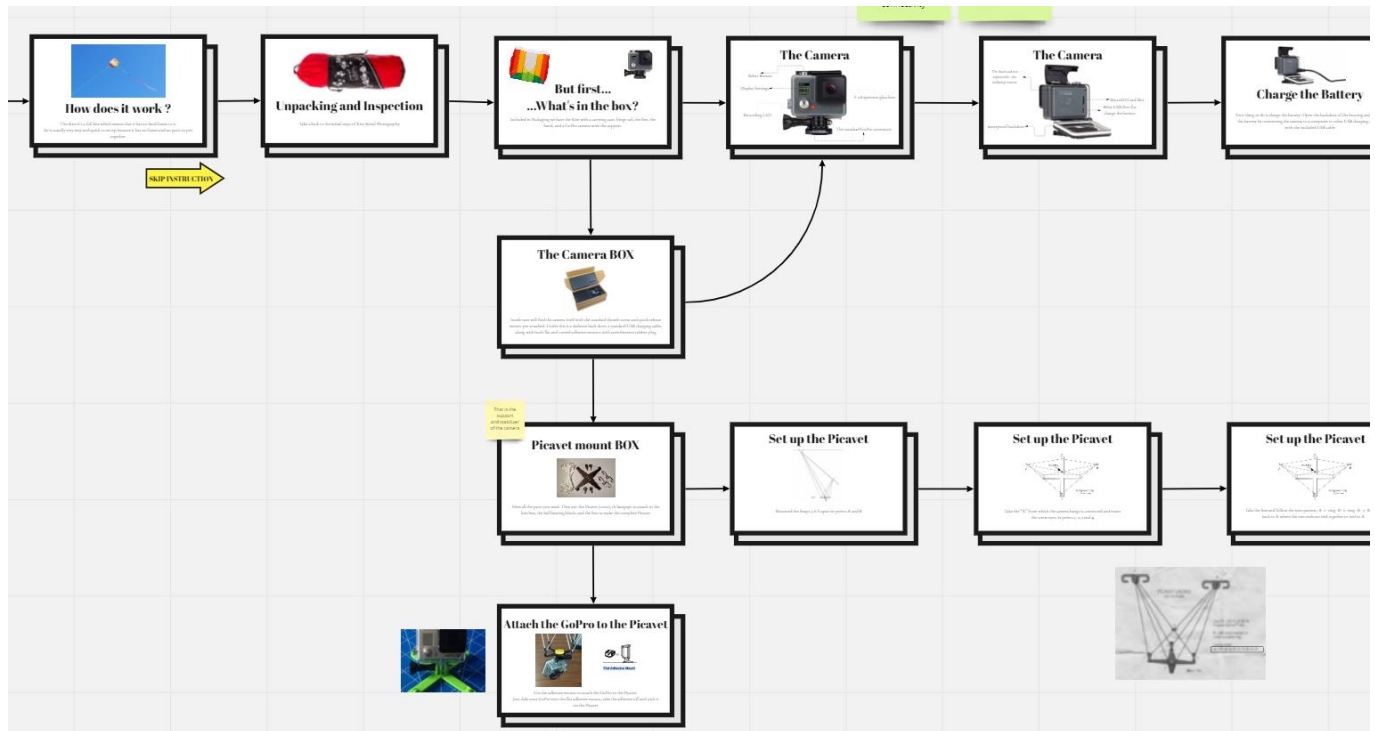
How does it work ?

SKIP INSTRUCTION

Unpacking and Inspection

But first... ...What's in the box?

The Camera

The Camera

Charge the Battery

The Camera BOX

This is the support and stabilizer of the camera

Picavet mount BOX

Set up the Picavet

Set up the Picavet

Set up the Picavet

Attach the GoPro to the Picavet